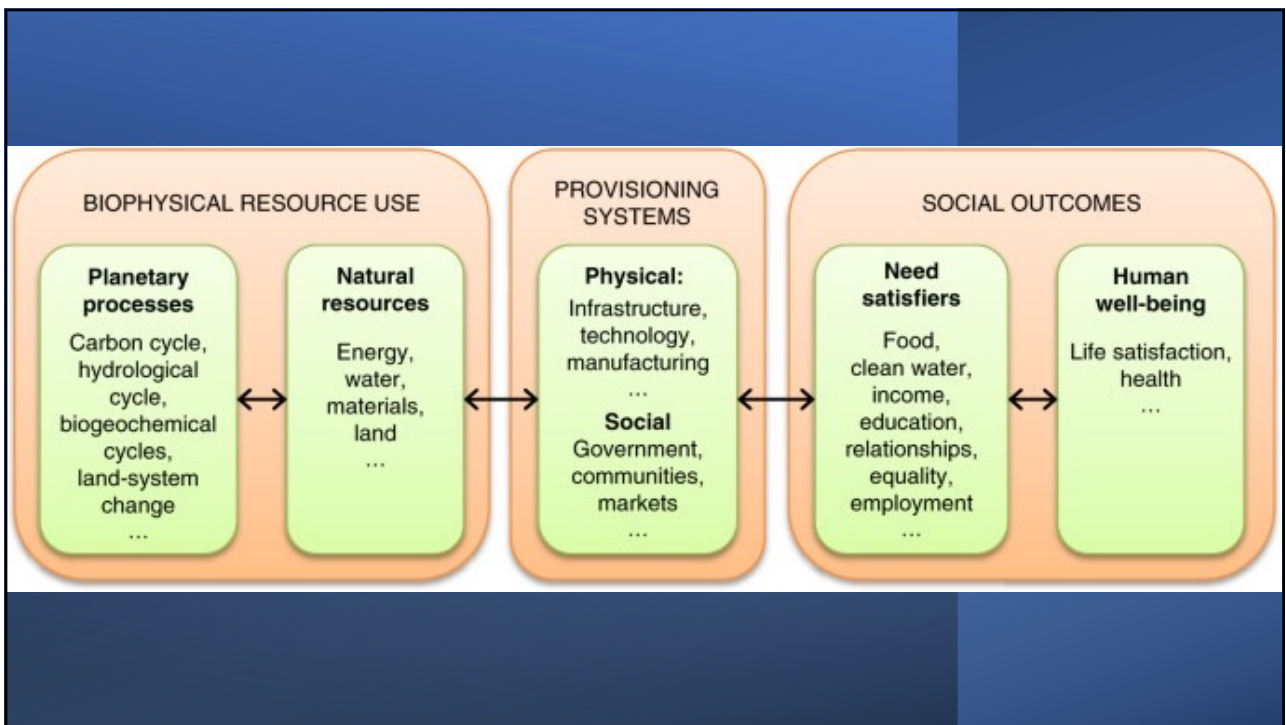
BIOPHYSICAL RESOURCE USE

Planetary processes

Carbon cycle, hydrological cycle, biogeochemical cycles, land-system change …

Natural resources

Energy, water, materials, land …

PROVISIONING SYSTEMS

Physical:

Infrastructure, technology, manufacturing …

Social

Government, communities, markets …

SOCIAL OUTCOMES

Need satisfiers

Food, clean water, income, education, relationships, equality, employment …

Human well-being

Life satisfaction, health …